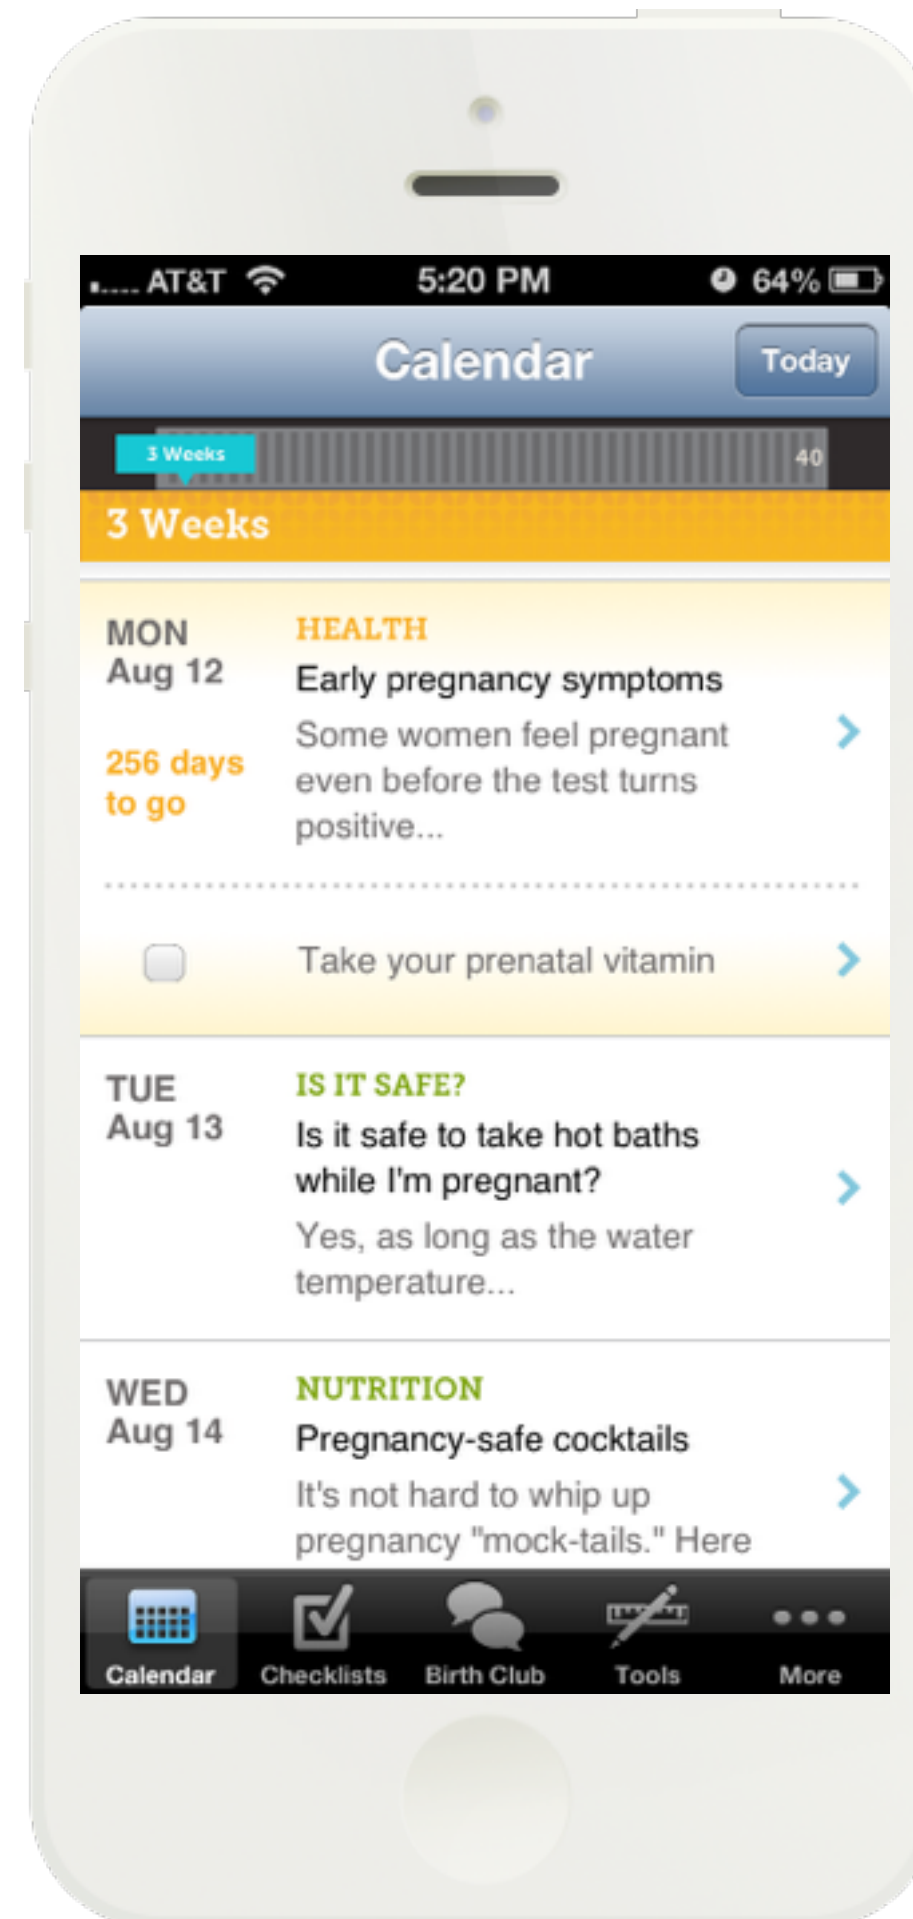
AT&T 5:20 PM 64%

Calendar

Today

3 Weeks

40

3 Weeks

MON
Aug 12

256 days to go

HEALTH
Early pregnancy symptoms
Some women feel pregnant even before the test turns positive...

Take your prenatal vitamin

TUE
Aug 13

IS IT SAFE?
Is it safe to take hot baths while I'm pregnant?
Yes, as long as the water temperature...

WED
Aug 14

NUTRITION
Pregnancy-safe cocktails
It's not hard to whip up pregnancy "mock-tails." Here

Calendar Checklists Birth Club Tools More